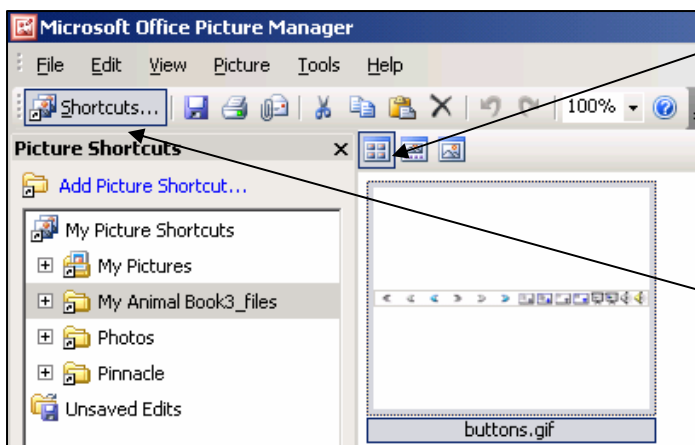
Microsoft Office Picture Manager

File Edit View Picture Tools Help

Shortcuts...

100%

Picture Shortcuts ×

Add Picture Shortcut...

My Picture Shortcuts

My Pictures

My Animal Book3_files

Photos

Pinnacle

Unsaved Edits

buttons.gif